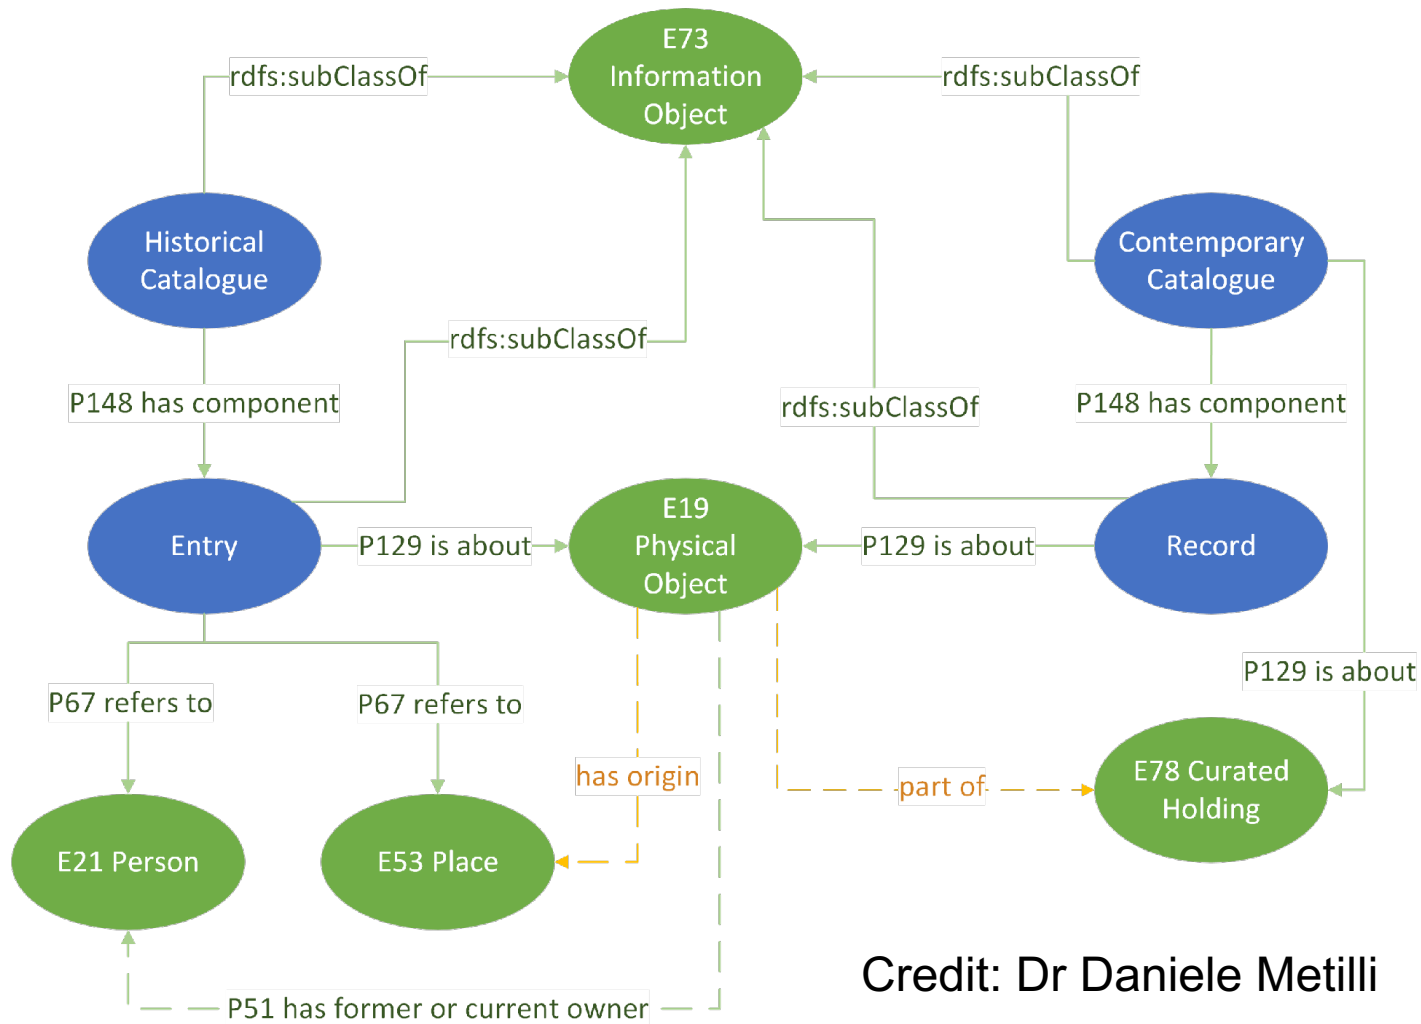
E73 Information Object

rdfs:subClassOf

rdfs:subClassOf

Historical Catalogue

Contemporary Catalogue

rdfs:subClassOf

rdfs:subClassOf

P148 has component

P148 has component

Entry

P129 is about

E19 Physical Object

P129 is about

Record

P129 is about

P67 refers to

P67 refers to

has origin

part of

E78 Curated Holding

E21 Person

E53 Place

P51 has former or current owner

Credit: Dr Daniele Metilli